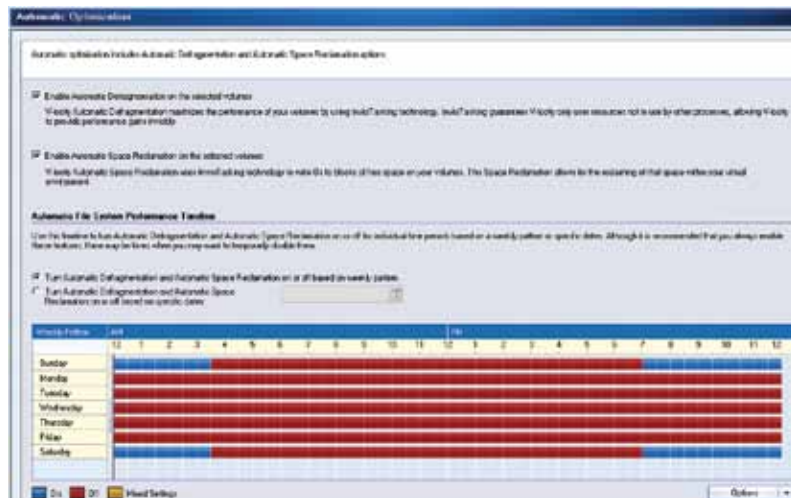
Automatic Optimization

Automatic optimization includes Automatic Defragmentation and Automatic Space Reclamation options

Enable Automatic Defragmentation on the selected volumes

V-locity Automatic Defragmentation maximizes the performance of your volumes by using InvisiTasking technology. InvisiTasking guarantees V-locity only uses resources not in use by other processes, allowing V-locity to provide performance gains invisibly.

Enable Automatic Space Reclamation on the selected volumes

V-locity Automatic Space Reclamation uses InvisiTasking technology to write 0's to blocks of free space on your volumes. This Space Reclamation allows for the reclaiming of that space within your virtual environment.

Automatic File System Performance Timeline

Use the timeline to turn Automatic Defragmentation and Automatic Space Reclamation on or off for individual time periods based on a weekly pattern or specific dates. Although it is recommended that you always enable these features, there may be times when you may want to temporarily disable them.

Turn Automatic Defragmentation and Automatic Space Reclamation on or off based on weekly pattern

Turn Automatic Defragmentation and Automatic Space Reclamation on or off based on specific dates

| Weekly Pattern | AM | | | | | | | | | | | | PM | | | | | | | | | | | | |
|---|---|---|---|---|---|---|---|---|---|---|---|---|---|---|---|---|---|---|---|---|---|---|---|---|---|
| | 12 | 1 | 2 | 3 | 4 | 5 | 6 | 7 | 8 | 9 | 10 | 11 | 12 | 1 | 2 | 3 | 4 | 5 | 6 | 7 | 8 | 9 | 10 | 11 | 12 |
| Sunday | | | | | | | | | | | | | | | | | | | | | | | | | |
| Monday | | | | | | | | | | | | | | | | | | | | | | | | | |
| Tuesday | | | | | | | | | | | | | | | | | | | | | | | | | |
| Wednesday | | | | | | | | | | | | | | | | | | | | | | | | | |
| Thursday | | | | | | | | | | | | | | | | | | | | | | | | | |
| Friday | | | | | | | | | | | | | | | | | | | | | | | | | |
| Saturday | | | | | | | | | | | | | | | | | | | | | | | | | |

On Off Mixed Settings

Options